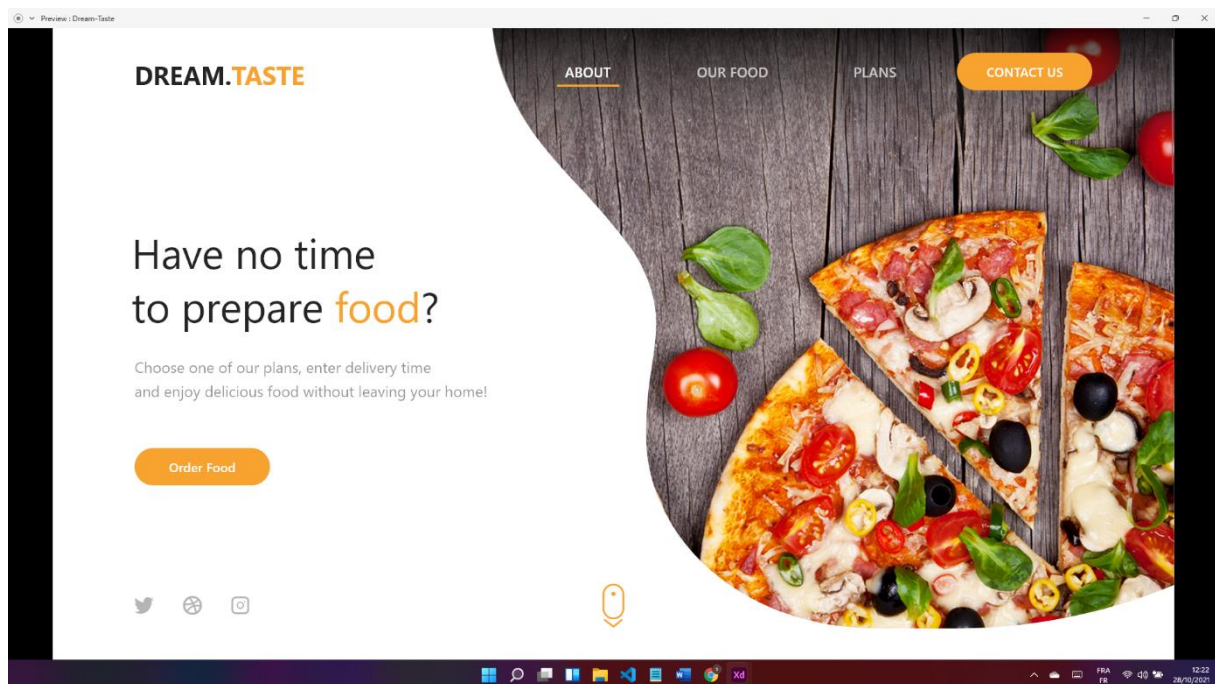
Preview : Dream-Taste

DREAM.TASTE

ABOUT OUR FOOD PLANS CONTACT US

Have no time
to prepare food?

Choose one of our plans, enter delivery time and enjoy delicious food without leaving your home!

Order Food

Xd

FRA
FR

12:22
28/10/2021